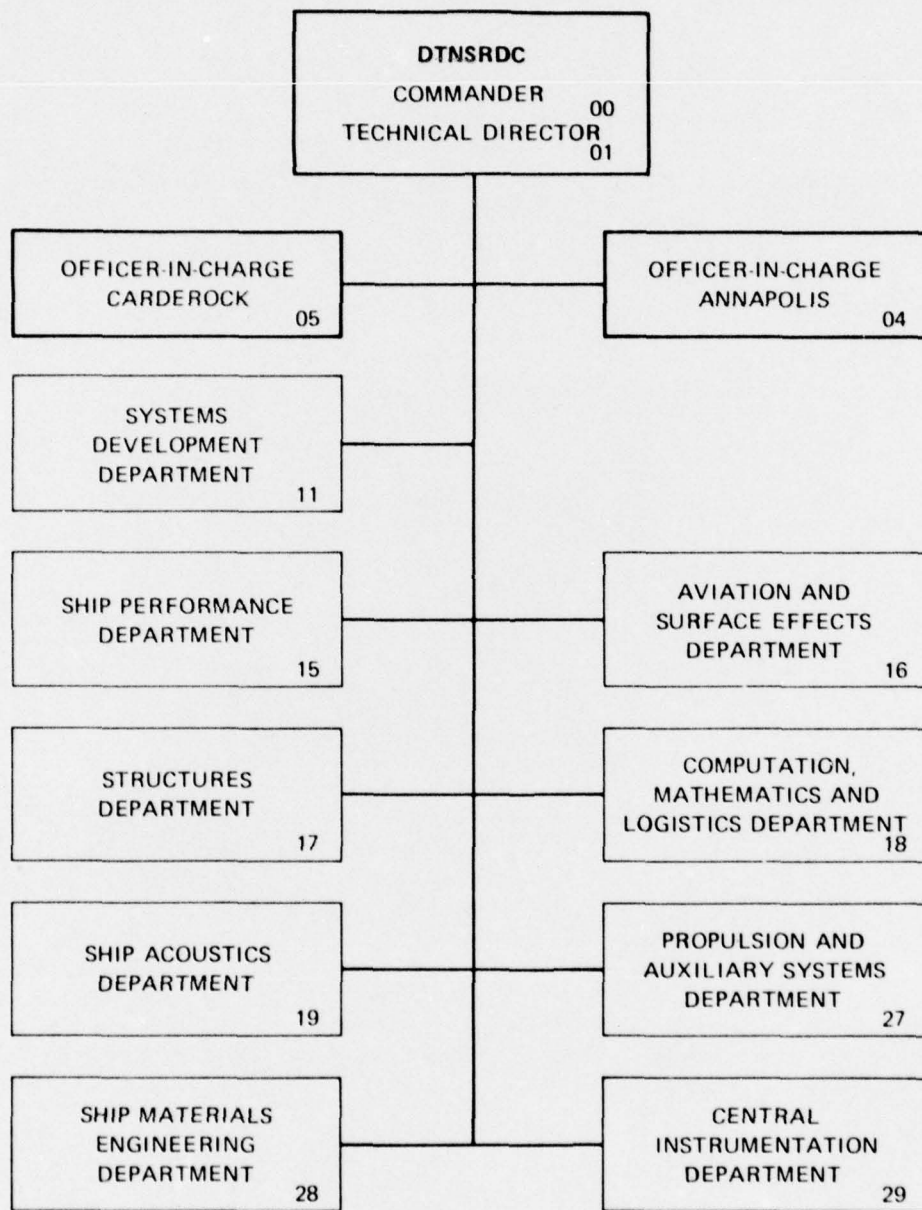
DTNSRDC
COMMANDER 00
TECHNICAL DIRECTOR 01

OFFICER-IN-CHARGE CARDEROCK 05

OFFICER-IN-CHARGE ANNAPOLIS 04

SYSTEMS DEVELOPMENT DEPARTMENT 11

SHIP PERFORMANCE DEPARTMENT 15

AVIATION AND SURFACE EFFECTS DEPARTMENT 16

STRUCTURES DEPARTMENT 17

COMPUTATION, MATHEMATICS AND LOGISTICS DEPARTMENT 18

SHIP ACOUSTICS DEPARTMENT 19

PROPULSION AND AUXILIARY SYSTEMS DEPARTMENT 27

SHIP MATERIALS ENGINEERING DEPARTMENT 28

CENTRAL INSTRUMENTATION DEPARTMENT 29